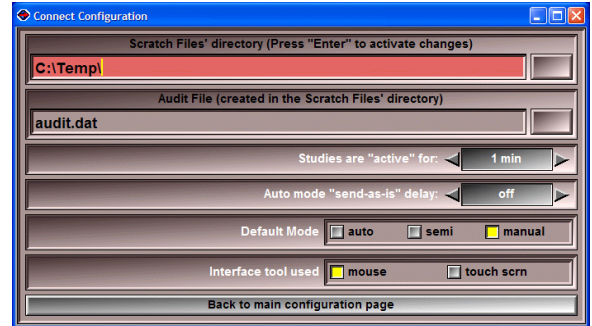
Connect Configuration

Scratch Files' directory (Press "Enter" to activate changes)

C:\Temp\

Audit File (created in the Scratch Files' directory)

audit.dat

Studies are "active" for: 1 min

Auto mode "send-as-is" delay: off

Default Mode auto semi manual

Interface tool used mouse touch scrn

Back to main configuration page